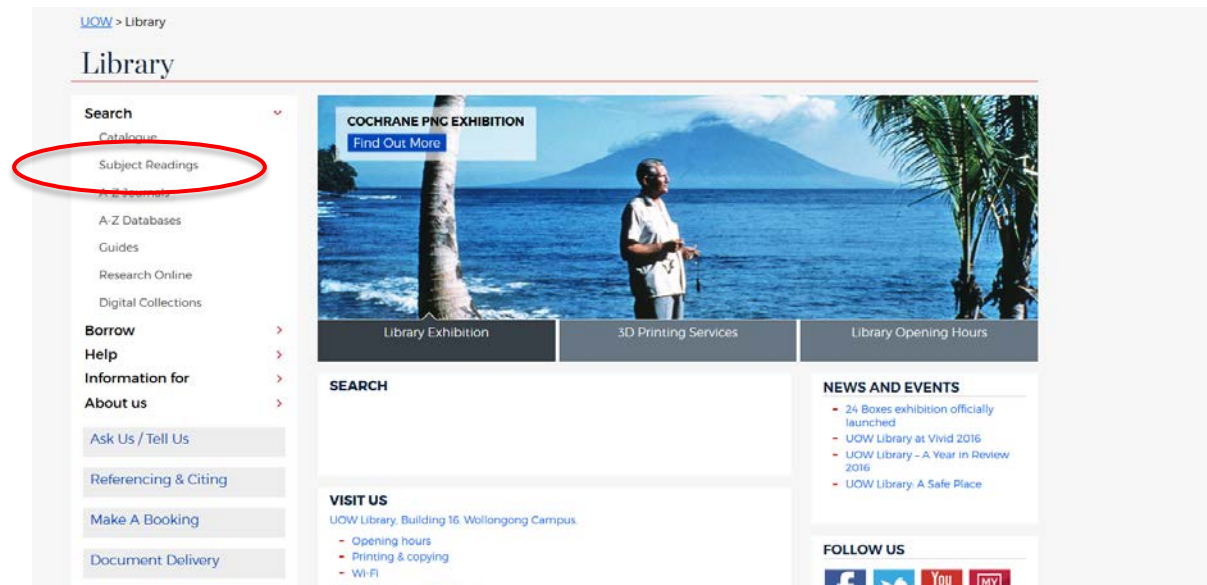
UOW > Library

Library

Search
Catalogue
Subject Readings
A-Z Journals
A-Z Databases
Guides
Research Online
Digital Collections
Borrow
Help
Information for
About us

Ask Us / Tell Us
Referencing & Citing
Make A Booking
Document Delivery

COCHRANE PNG EXHIBITION
Find Out More

Library Exhibition
3D Printing Services
Library Opening Hours

SEARCH

VISIT US
UOW Library, Building 16, Wollongong Campus.
- Opening hours
- Printing & copying
- Wi-Fi

NEWS AND EVENTS
- 24 Boxes exhibition officially launched
- UOW Library at Vivid 2016
- UOW Library – A Year in Review 2016
- UOW Library: A Safe Place

FOLLOW US
f
You
MY